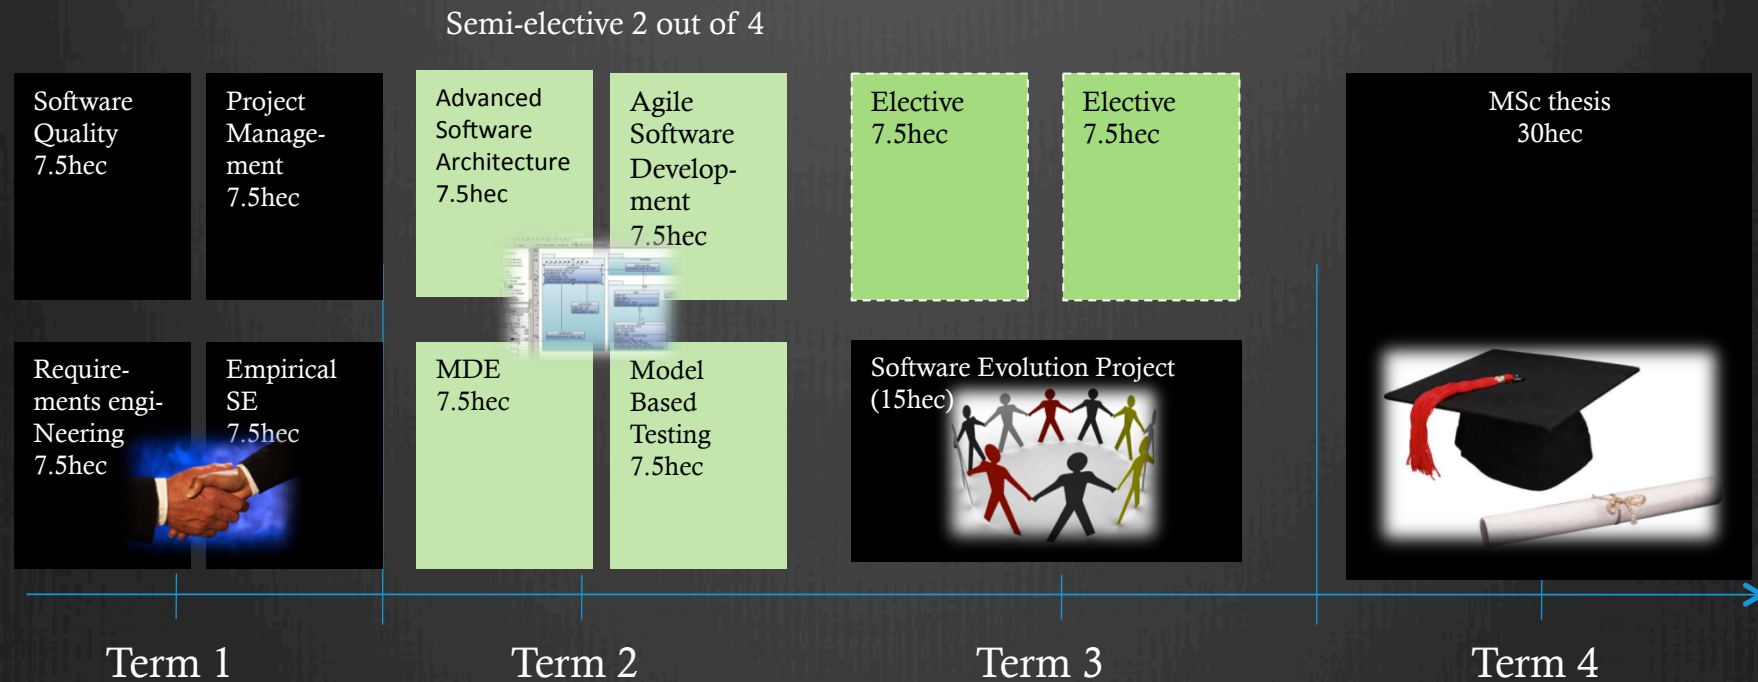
Semi-elective 2 out of 4

Software Quality 7.5hec

Project Management 7.5hec

Advanced Software Architecture 7.5hec

Agile Software Development 7.5hec

Elective 7.5hec

Elective 7.5hec

MSc thesis 30hec

Requirements engiNeering 7.5hec

Empirical SE 7.5hec

MDE 7.5hec

Model Based Testing 7.5hec

Software Evolution Project (15hec)

Term 1

Term 2

Term 3

Term 4